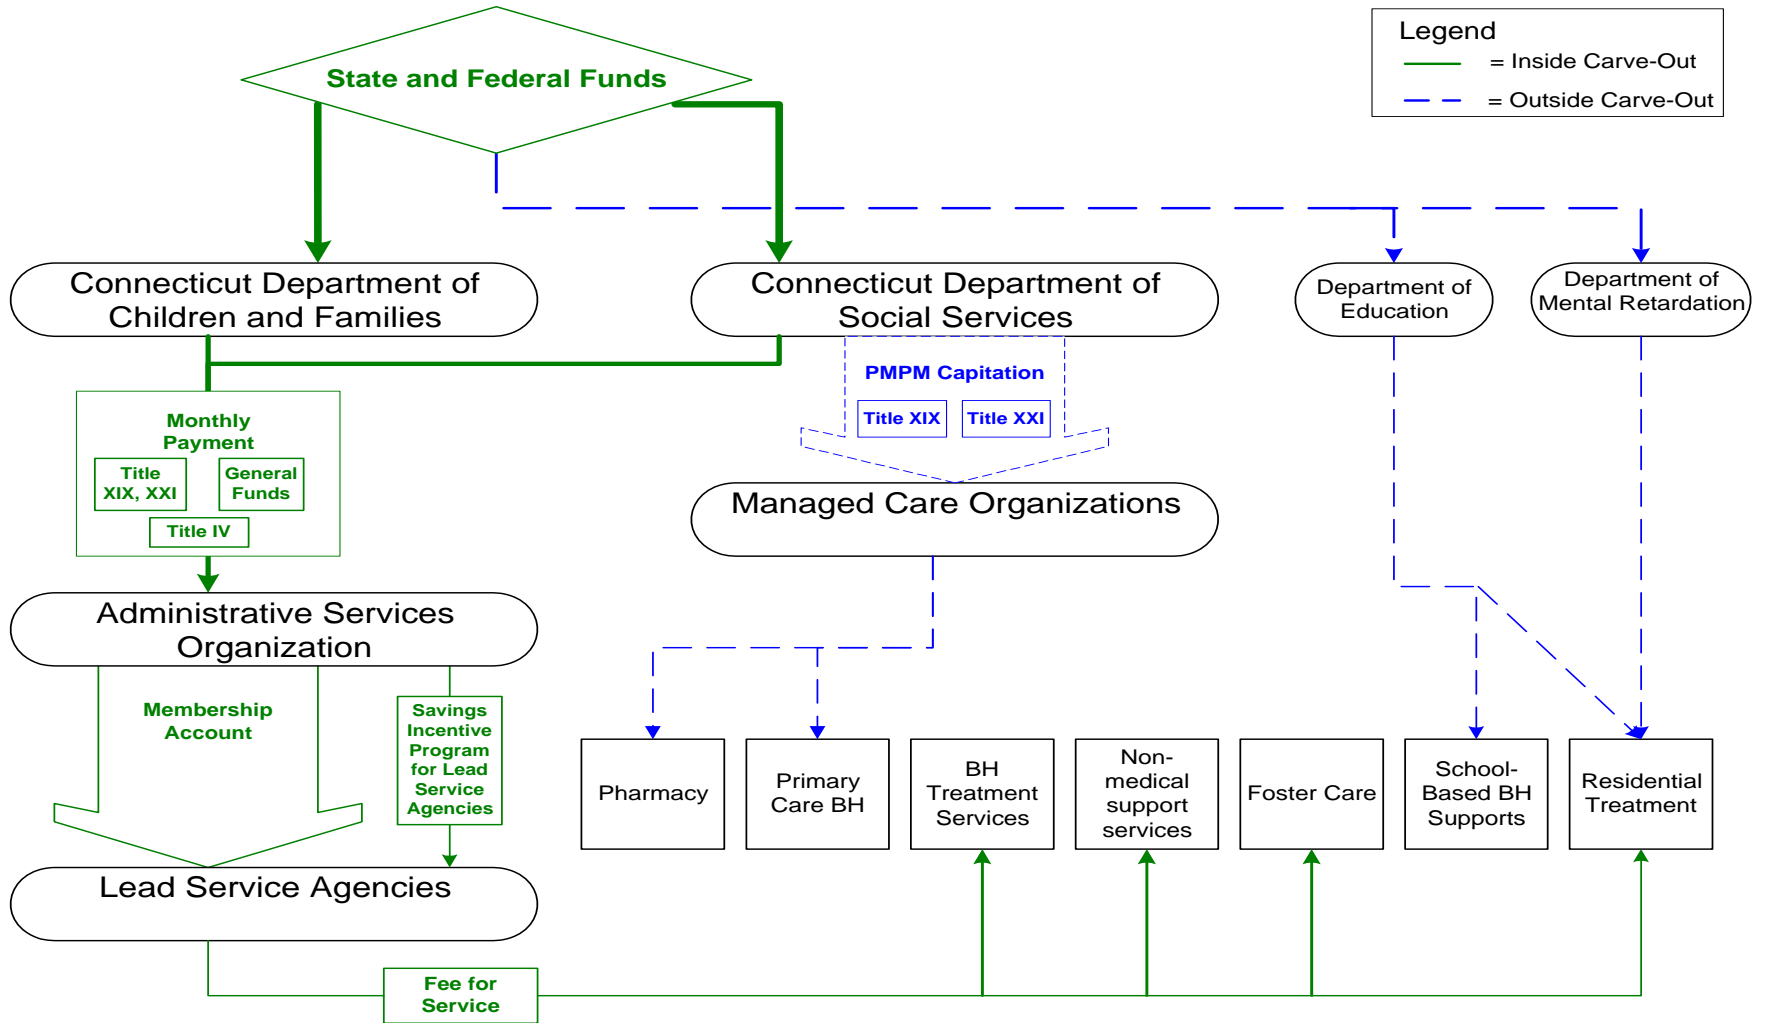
State and Federal Funds

Legend
= Inside Carve-Out
= Outside Carve-Out

Connecticut Department of Children and Families

Connecticut Department of Social Services

Department of Education

Department of Mental Retardation

Monthly Payment
Title XIX, XXI
General Funds
Title IV

PMPM Capitation
Title XIX
Title XXI

Managed Care Organizations

Administrative Services Organization

Membership Account

Savings Incentive Program for Lead Service Agencies

Lead Service Agencies

Pharmacy

Primary Care BH

BH Treatment Services

Non-medical support services

Foster Care

School-Based BH Supports

Residential Treatment

Fee for Service